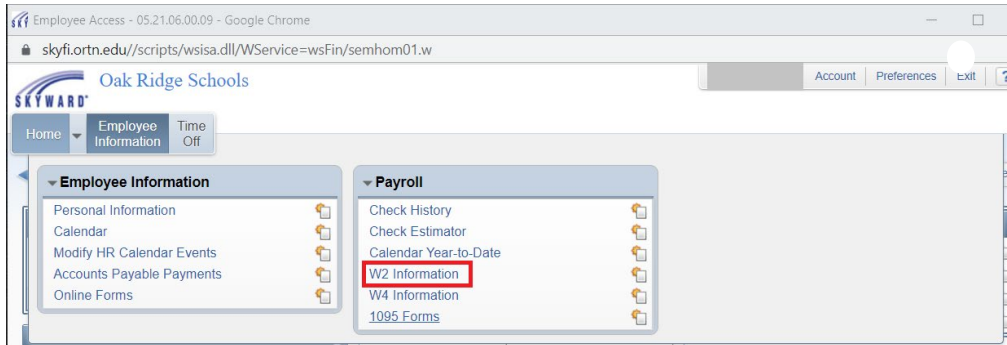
Employee Access - 05.21.06.00.09 - Google Chrome

skyfi.ortn.edu//scripts/wsisa.dll/WService=wsFin/semhom01.w

Oak Ridge Schools

SKYWARD

Account | Preferences | Exit | ?

Home | Employee Information | Time Off

Employee Information
Personal Information
Calendar
Modify HR Calendar Events
Accounts Payable Payments
Online Forms

Payroll
Check History
Check Estimator
Calendar Year-to-Date
W2 Information
W4 Information
1095 Forms